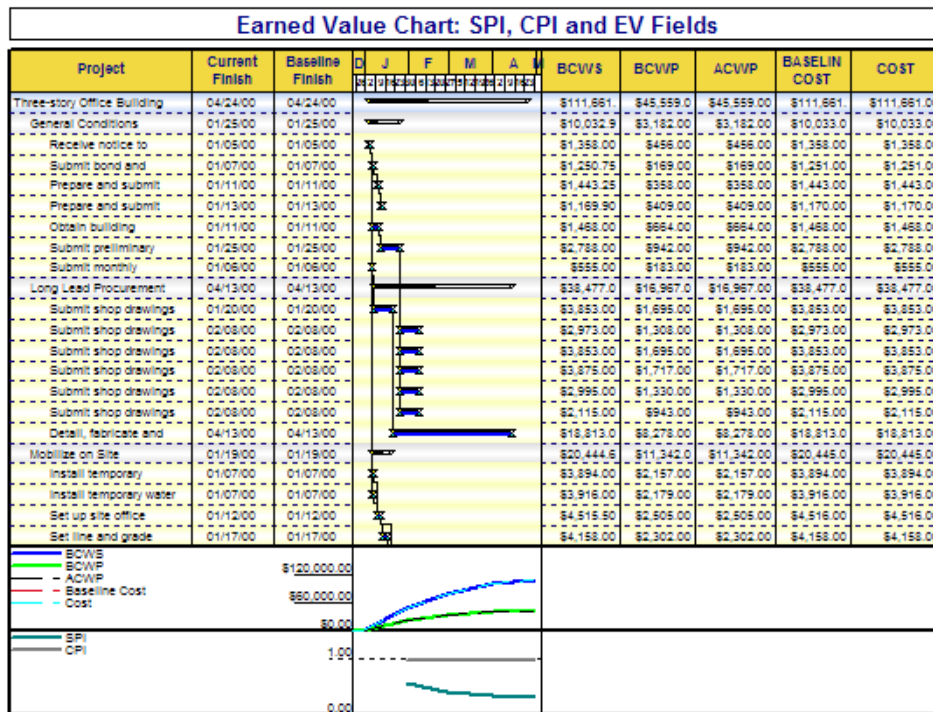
Earned Value Chart: SPI, CPI and EV Fields

| Project | Current Finish | Baseline Finish | D J F M A M | BCWS | BCWP | ACWP | BASELIN COST | COST |
|---|---|---|---|---|---|---|---|---|
| Three-story Office Building | 04/24/00 | 04/24/00 | | $111,661. | $45,559.0 | $45,559.00 | $111,661. | $111,661.0 |
| General Conditions | 01/25/00 | 01/25/00 | | $10,032.9 | $3,182.00 | $3,182.00 | $10,033.0 | $10,033.0 |
| Receive notice to | 01/05/00 | 01/05/00 | | $1,358.00 | $456.00 | $456.00 | $1,358.00 | $1,358.0 |
| Submit bond and | 01/07/00 | 01/07/00 | | $1,250.75 | $169.00 | $169.00 | $1,251.00 | $1,251.0 |
| Prepare and submit | 01/11/00 | 01/11/00 | | $1,443.25 | $358.00 | $358.00 | $1,443.00 | $1,443.0 |
| Prepare and submit | 01/13/00 | 01/13/00 | | $1,169.90 | $409.00 | $409.00 | $1,170.00 | $1,170.0 |
| Obtain building | 01/11/00 | 01/11/00 | | $1,468.00 | $664.00 | $664.00 | $1,468.00 | $1,468.0 |
| Submit preliminary | 01/25/00 | 01/25/00 | | $2,788.00 | $942.00 | $942.00 | $2,788.00 | $2,788.0 |
| Submit monthly | 01/06/00 | 01/06/00 | | $555.00 | $183.00 | $183.00 | $555.00 | $555.0 |
| Long Lead Procurement | 04/13/00 | 04/13/00 | | $38,477.0 | $16,967.0 | $16,967.00 | $38,477.0 | $38,477.0 |
| Submit shop drawings | 01/20/00 | 01/20/00 | | $3,853.00 | $1,695.00 | $1,695.00 | $3,853.00 | $3,853.0 |
| Submit shop drawings | 02/08/00 | 02/08/00 | | $2,973.00 | $1,308.00 | $1,308.00 | $2,973.00 | $2,973.0 |
| Submit shop drawings | 02/08/00 | 02/08/00 | | $3,853.00 | $1,695.00 | $1,695.00 | $3,853.00 | $3,853.0 |
| Submit shop drawings | 02/08/00 | 02/08/00 | | $3,875.00 | $1,717.00 | $1,717.00 | $3,875.00 | $3,875.0 |
| Submit shop drawings | 02/08/00 | 02/08/00 | | $2,995.00 | $1,330.00 | $1,330.00 | $2,995.00 | $2,995.0 |
| Submit shop drawings | 02/08/00 | 02/08/00 | | $2,115.00 | $943.00 | $943.00 | $2,115.00 | $2,115.0 |
| Detail, fabricate and | 04/13/00 | 04/13/00 | | $18,813.0 | $8,278.00 | $8,278.00 | $18,813.0 | $18,813.0 |
| Mobilize on Site | 01/19/00 | 01/19/00 | | $20,444.6 | $11,342.0 | $11,342.00 | $20,445.0 | $20,445.0 |
| Install temporary | 01/07/00 | 01/07/00 | | $3,894.00 | $2,157.00 | $2,157.00 | $3,894.00 | $3,894.0 |
| Install temporary water | 01/07/00 | 01/07/00 | | $3,916.00 | $2,179.00 | $2,179.00 | $3,916.00 | $3,916.0 |
| Set up site office | 01/12/00 | 01/12/00 | | $4,515.50 | $2,505.00 | $2,505.00 | $4,516.00 | $4,516.0 |
| Set line and grade | 01/17/00 | 01/17/00 | | $4,158.00 | $2,302.00 | $2,302.00 | $4,158.00 | $4,158.0 |

BCWS
BCWP
ACWP
Baseline Cost
Cost

$120,000.00
$60,000.00
$0.00

SPI
CPI

1.00
0.00